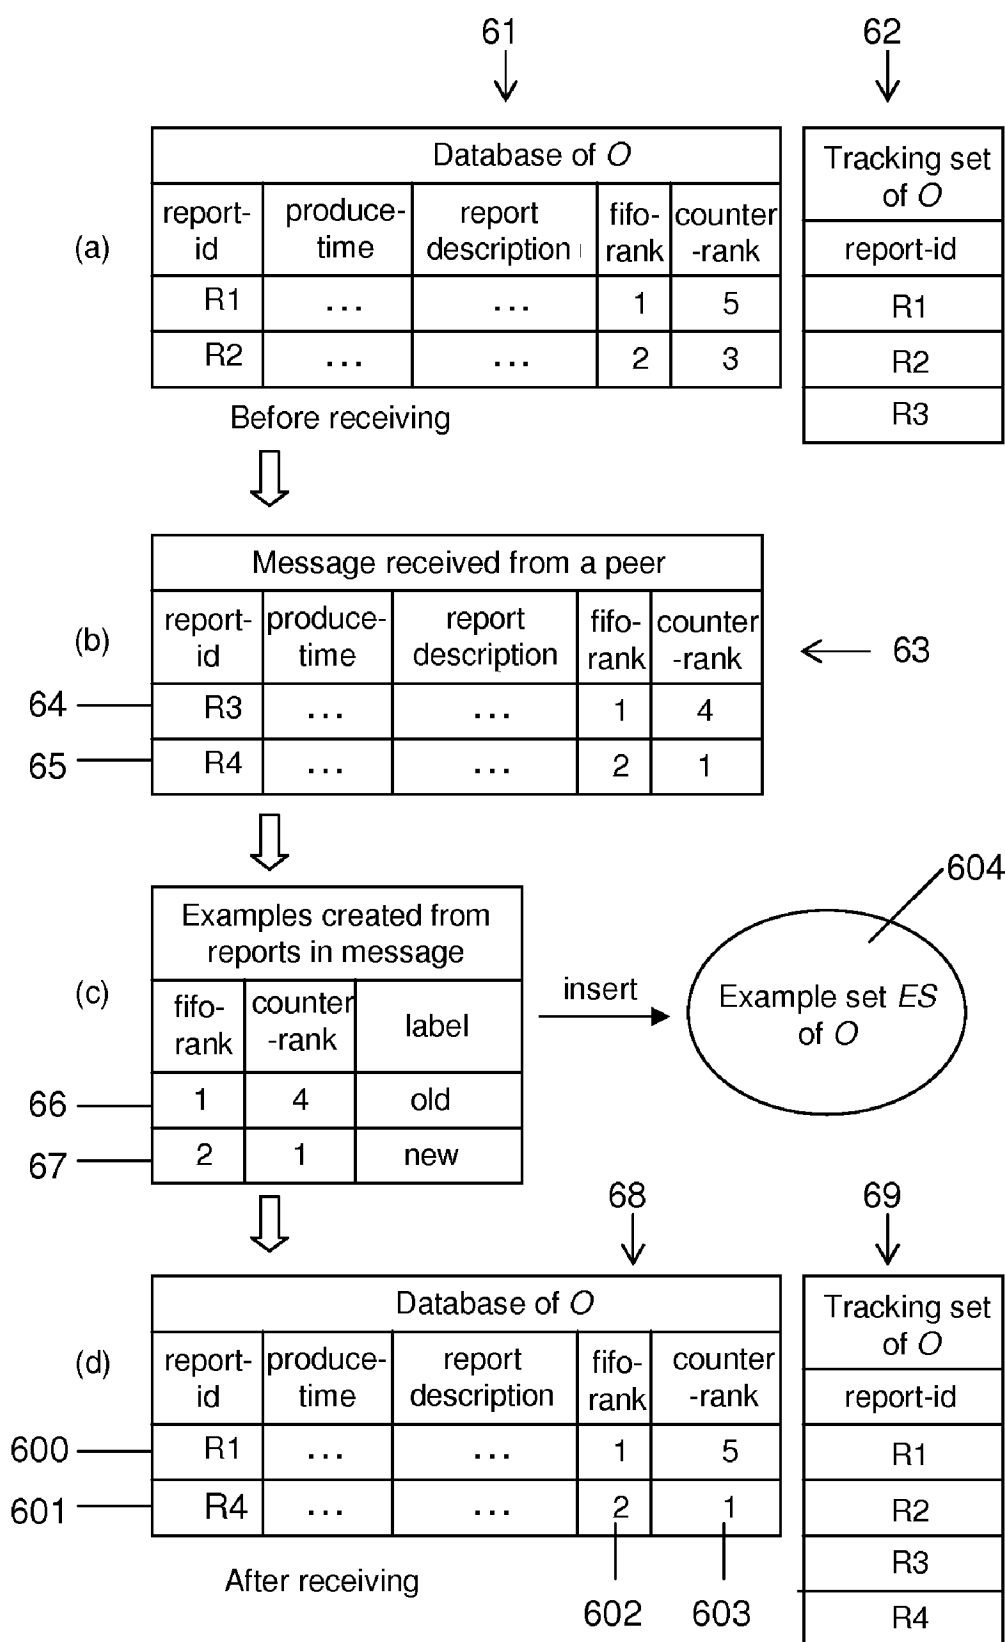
61

62

(a)

| Database of $O$ | | | | |
|---|---|---|---|---|
| report-id | produce-time | report description | fifo-rank | counter-rank |
| R1 | ... | ... | 1 | 5 |
| R2 | ... | ... | 2 | 3 |

| Tracking set of $O$ |
|---|
| report-id |
| R1 |
| R2 |
| R3 |

Before receiving

(b)

| Message received from a peer | | | | |
|---|---|---|---|---|
| report-id | produce-time | report description | fifo-rank | counter-rank |
| R3 | ... | ... | 1 | 4 |
| R4 | ... | ... | 2 | 1 |

63

64

65

(c)

| Examples created from reports in message | | |
|---|---|---|
| fifo-rank | counter-rank | label |
| 1 | 4 | old |
| 2 | 1 | new |

66

67

insert

Example set $ES$ of $O$

604

68

69

(d)

| Database of $O$ | | | | |
|---|---|---|---|---|
| report-id | produce-time | report description | fifo-rank | counter-rank |
| R1 | ... | ... | 1 | 5 |
| R4 | ... | ... | 2 | 1 |

| Tracking set of $O$ |
|---|
| report-id |
| R1 |
| R2 |
| R3 |
| R4 |

600

601

After receiving

602

603